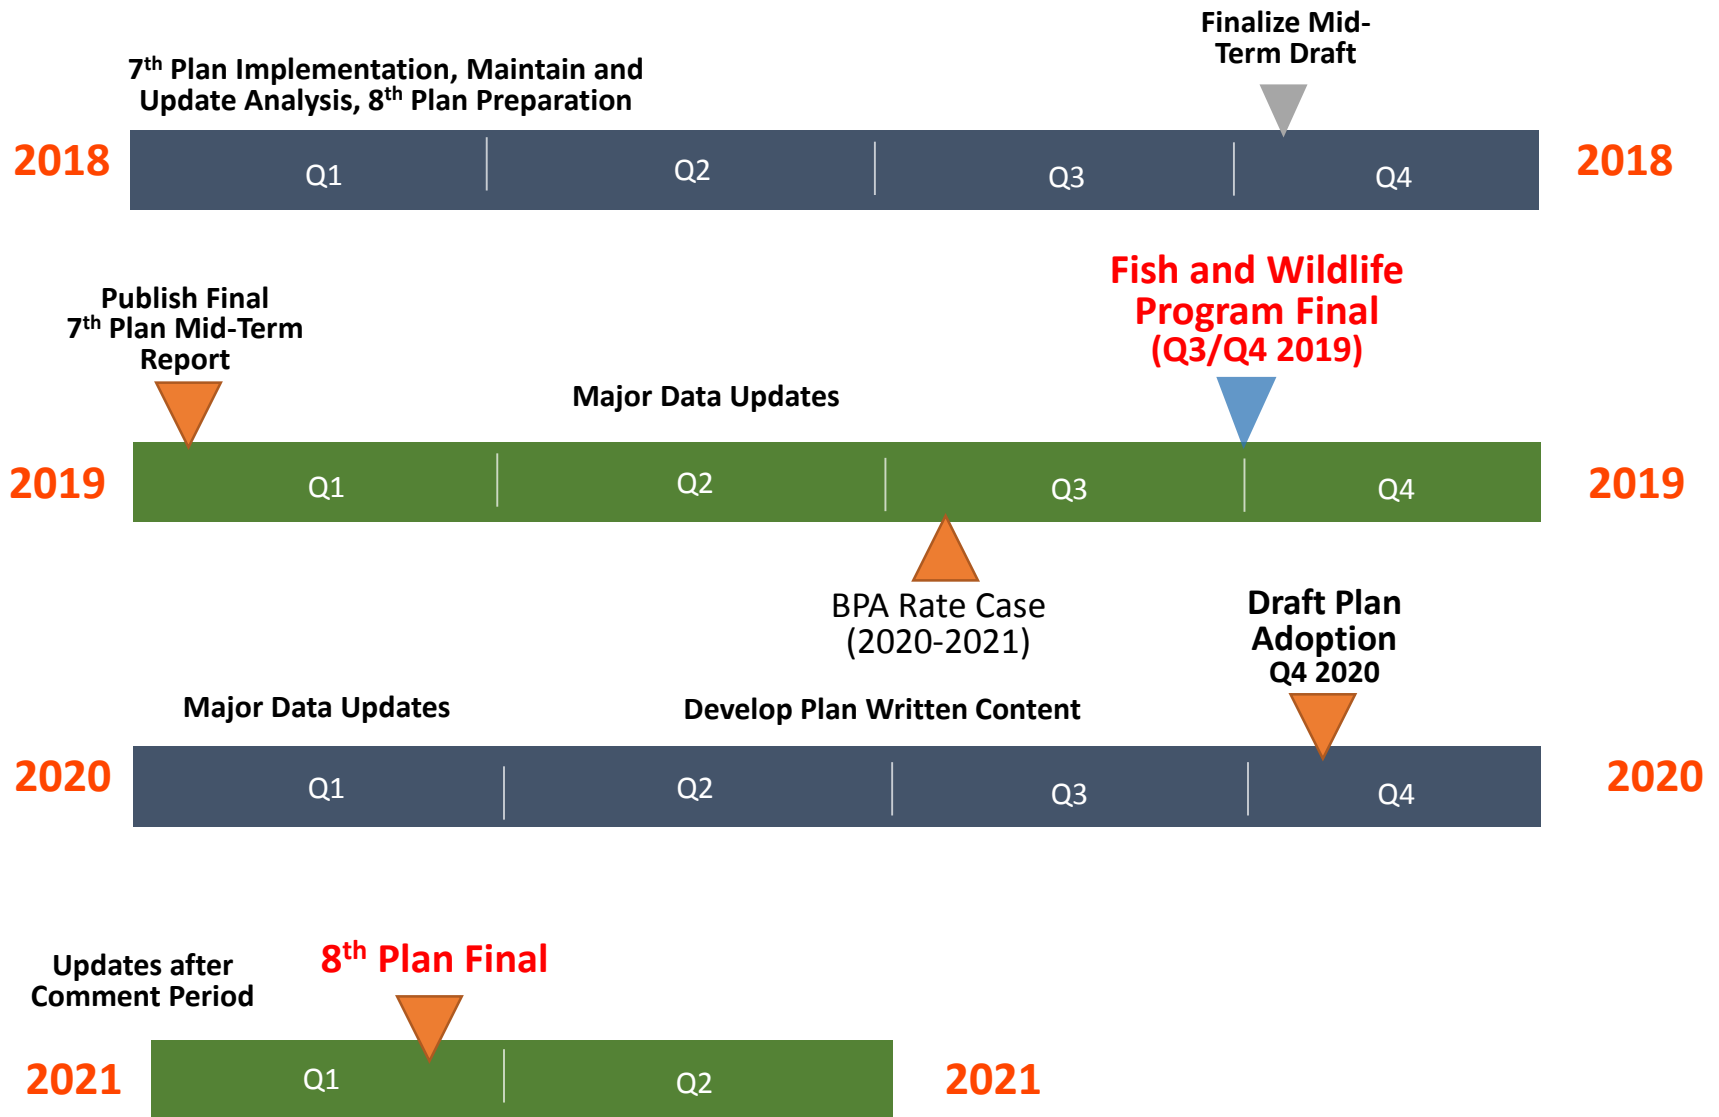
Finalize Mid-Term Draft

7$^{th}$ Plan Implementation, Maintain and Update Analysis, 8$^{th}$ Plan Preparation

2018 Q1 Q2 Q3 Q4 2018

Publish Final 7$^{th}$ Plan Mid-Term Report

Fish and Wildlife Program Final (Q3/Q4 2019)

Major Data Updates

2019 Q1 Q2 Q3 Q4 2019

BPA Rate Case (2020-2021)

Draft Plan Adoption Q4 2020

Major Data Updates

Develop Plan Written Content

2020 Q1 Q2 Q3 Q4 2020

Updates after Comment Period

8$^{th}$ Plan Final

2021 Q1 Q2 2021